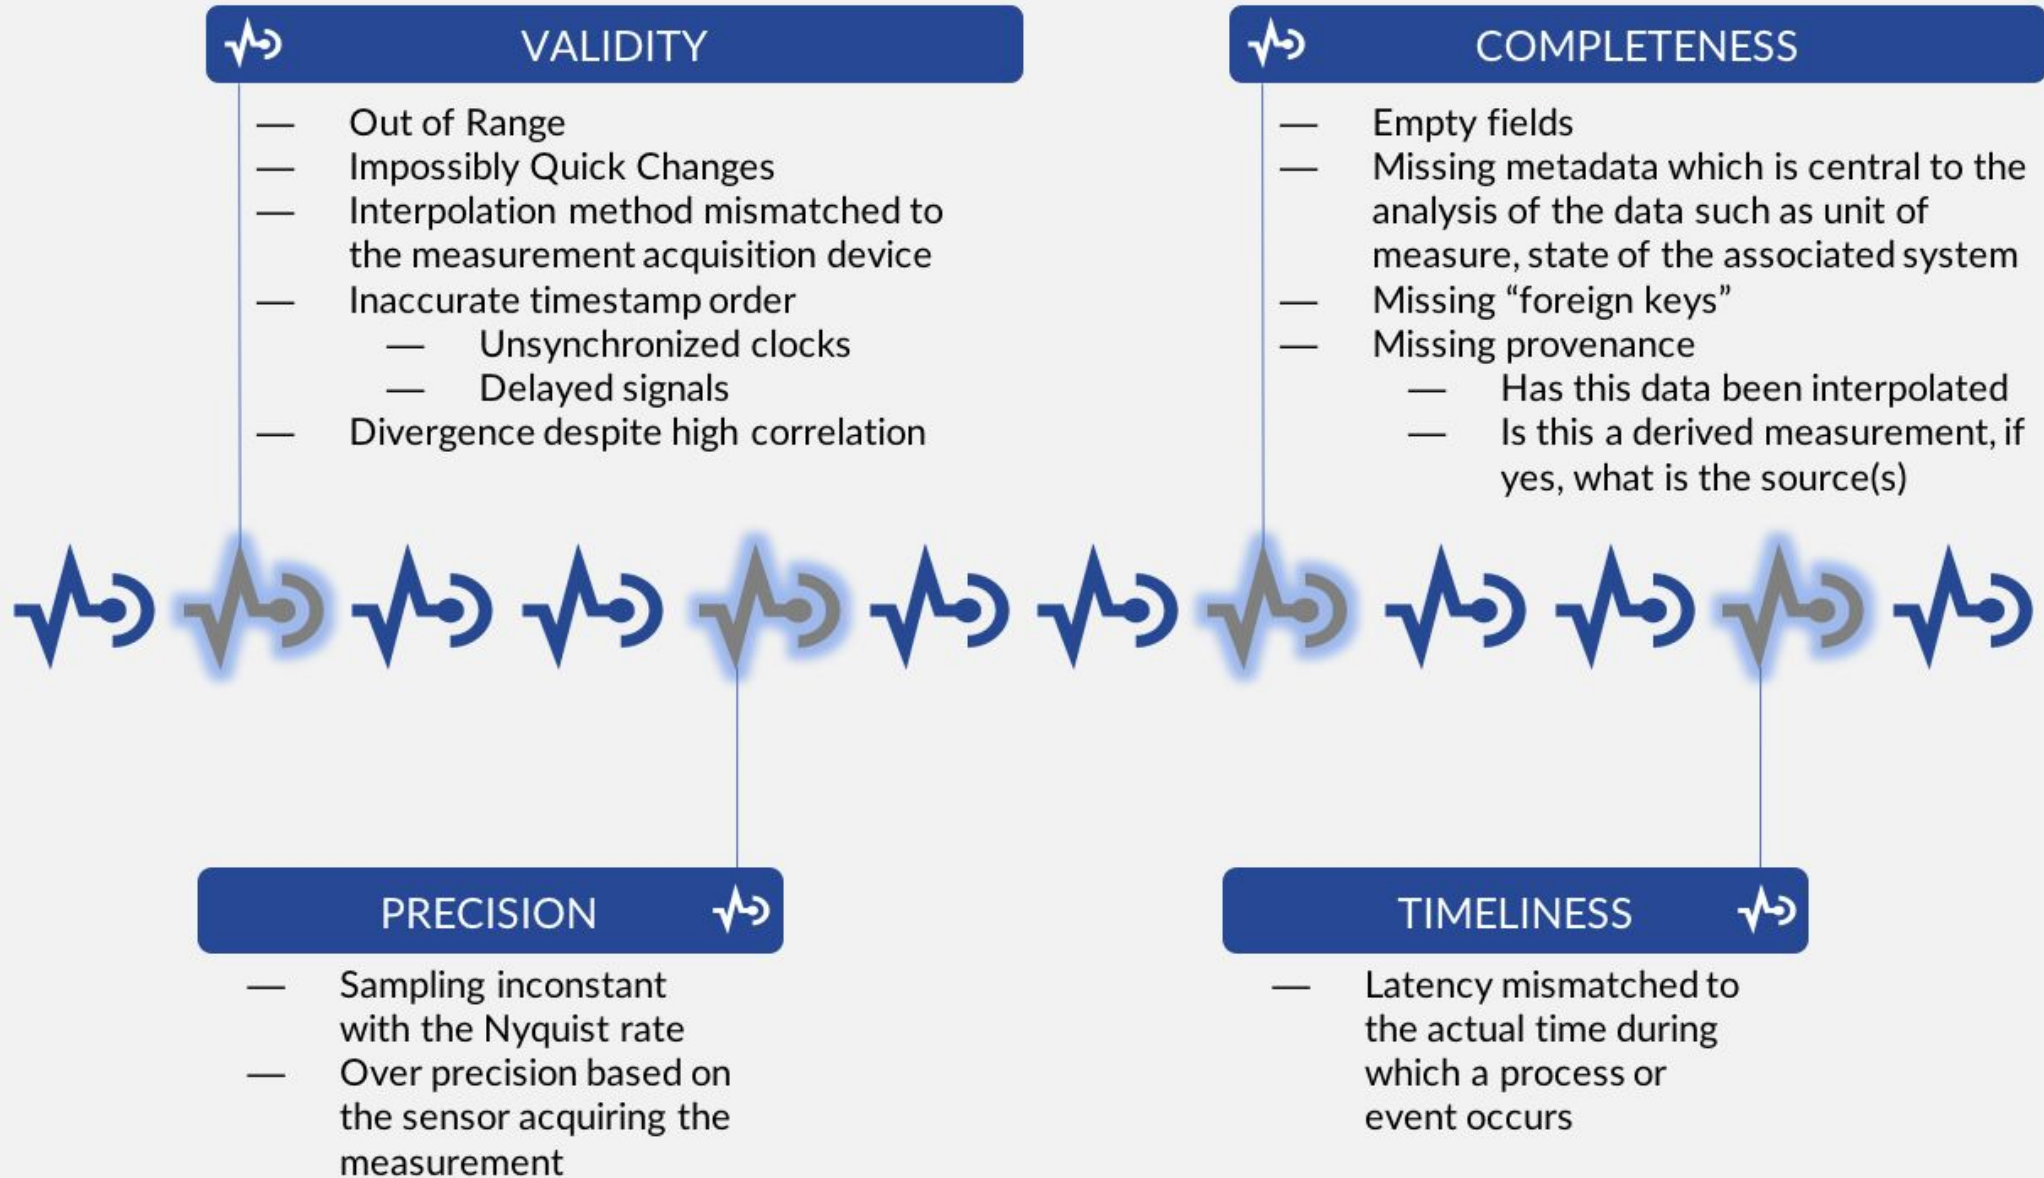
VALIDITY

— Out of Range
— Impossibly Quick Changes
— Interpolation method mismatched to the measurement acquisition device
— Inaccurate timestamp order
— Unsynchronized clocks
— Delayed signals
— Divergence despite high correlation

COMPLETENESS

— Empty fields
— Missing metadata which is central to the analysis of the data such as unit of measure, state of the associated system
— Missing “foreign keys”
— Missing provenance
— Has this data been interpolated
— Is this a derived measurement, if yes, what is the source(s)

PRECISION

— Sampling inconstant with the Nyquist rate
— Over precision based on the sensor acquiring the measurement

TIMELINESS

— Latency mismatched to the actual time during which a process or event occurs